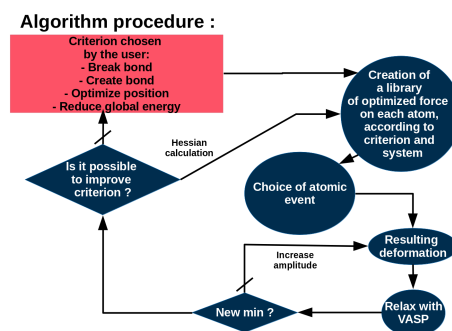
Algorithm procedure :

Criterion chosen by the user:
- Break bond
- Create bond
- Optimize position
- Reduce global energy

Creation of a library of optimized force on each atom, according to criterion and system

Hessian calculation

Is it possible to improve criterion ?

Choice of atomic event

Resulting deformation

Increase amplitude

Relax with VASP

New min ?